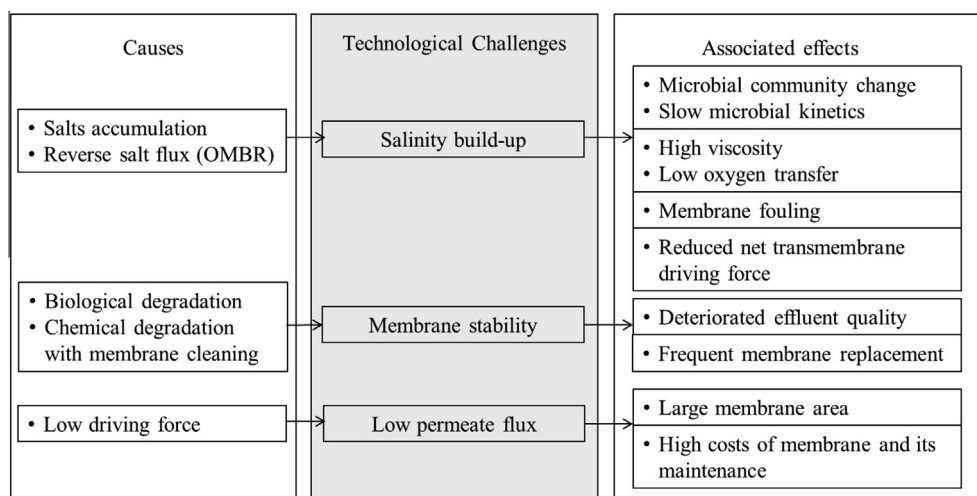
Causes

• Salts accumulation
• Reverse salt flux (OMBR)

• Biological degradation
• Chemical degradation with membrane cleaning

• Low driving force

Technological Challenges

Salinity build-up

Membrane stability

Low permeate flux

Associated effects

• Microbial community change
• Slow microbial kinetics

• High viscosity
• Low oxygen transfer

• Membrane fouling

• Reduced net transmembrane driving force

• Deteriorated effluent quality

• Frequent membrane replacement

• Large membrane area

• High costs of membrane and its maintenance